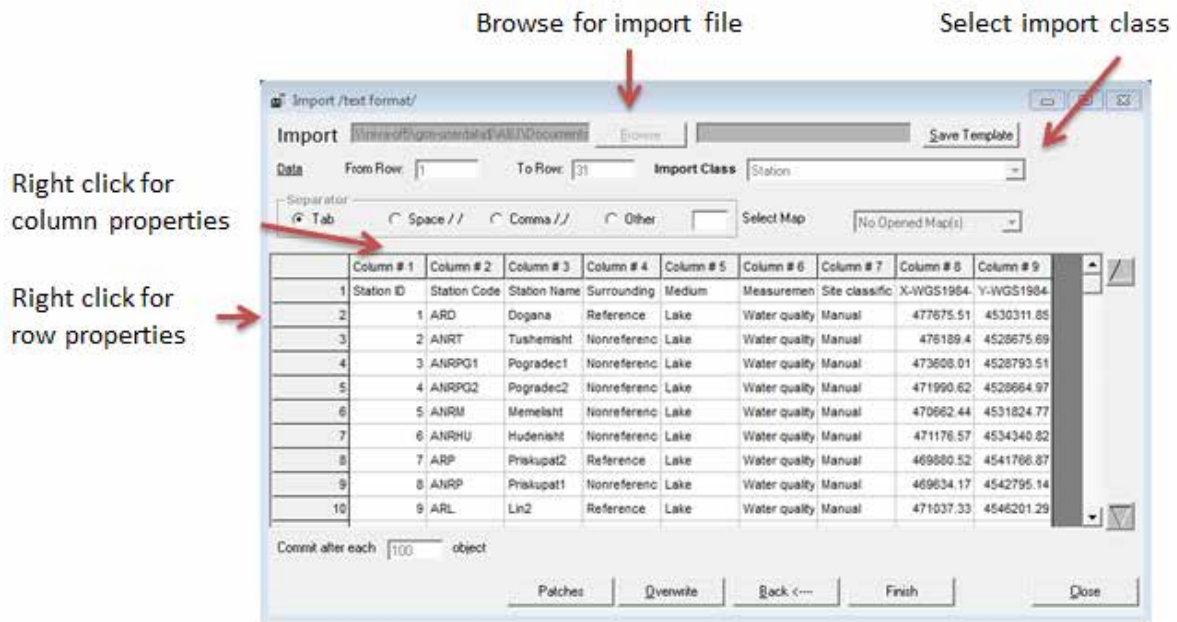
Browse for import file

Select import class

Right click for column properties

Right click for row properties

Import /text format/

Import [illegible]

Browse

Save Template

Data From Row: 1 To Row: 31 Import Class Station

Separator

Tab Space / / Comma /,/ Other Select Map No Opened Map(s)

| | Column # 1 | Column # 2 | Column # 3 | Column # 4 | Column # 5 | Column # 6 | Column # 7 | Column # 8 | Column # 9 |
|---|---|---|---|---|---|---|---|---|---|
| 1 | Station ID | Station Code | Station Name | Surrounding | Medium | Measuremen | Site classific | X-WGS1984- | Y-WGS1984- |
| 2 | 1 | ARD | Dogana | Reference | Lake | Water quality | Manual | 477675.51 | 4530311.85 |
| 3 | 2 | ANRT | Tushemisht | Nonreferenc | Lake | Water quality | Manual | 476189.4 | 4528675.69 |
| 4 | 3 | ANRPG1 | Pogradec1 | Nonreferenc | Lake | Water quality | Manual | 473608.01 | 4528793.51 |
| 5 | 4 | ANRPG2 | Pogradec2 | Nonreferenc | Lake | Water quality | Manual | 471990.62 | 4528664.97 |
| 6 | 5 | ANRM | Memelisht | Nonreferenc | Lake | Water quality | Manual | 470662.44 | 4531824.77 |
| 7 | 6 | ANRHU | Hudenisht | Nonreferenc | Lake | Water quality | Manual | 471176.57 | 4534340.82 |
| 8 | 7 | ARP | Priskupat2 | Reference | Lake | Water quality | Manual | 469880.52 | 4541766.87 |
| 9 | 8 | ANRP | Priskupat1 | Nonreferenc | Lake | Water quality | Manual | 469634.17 | 4542795.14 |
| 10 | 9 | ARL | Lin2 | Reference | Lake | Water quality | Manual | 471037.33 | 4546201.29 |

Commit after each 100 object

Patches Overwrite Back <---- Finish Close